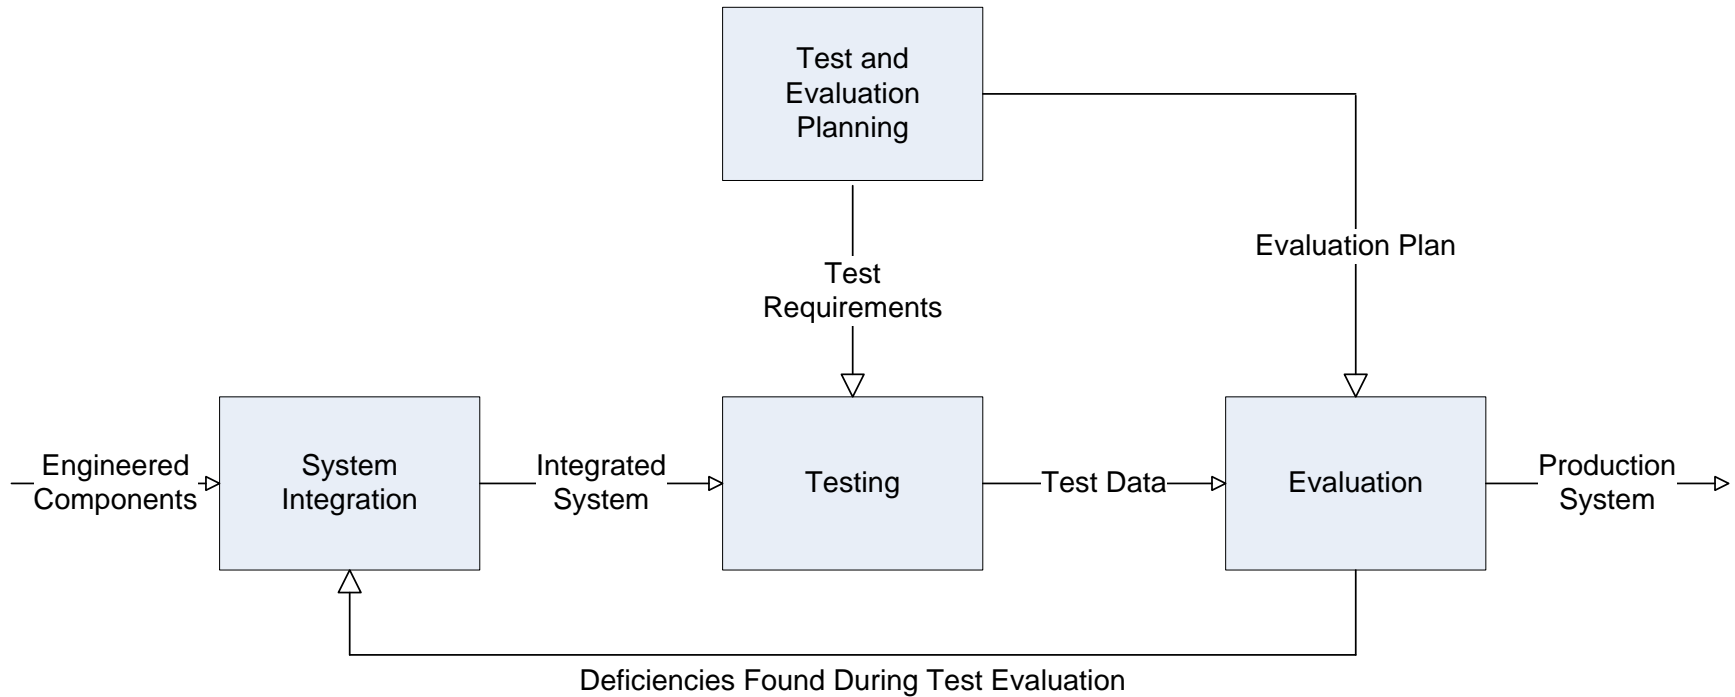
Test and Evaluation Planning

Evaluation Plan

Test Requirements

Engineered Components

System Integration

Integrated System

Testing

Test Data

Evaluation

Production System

Deficiencies Found During Test Evaluation